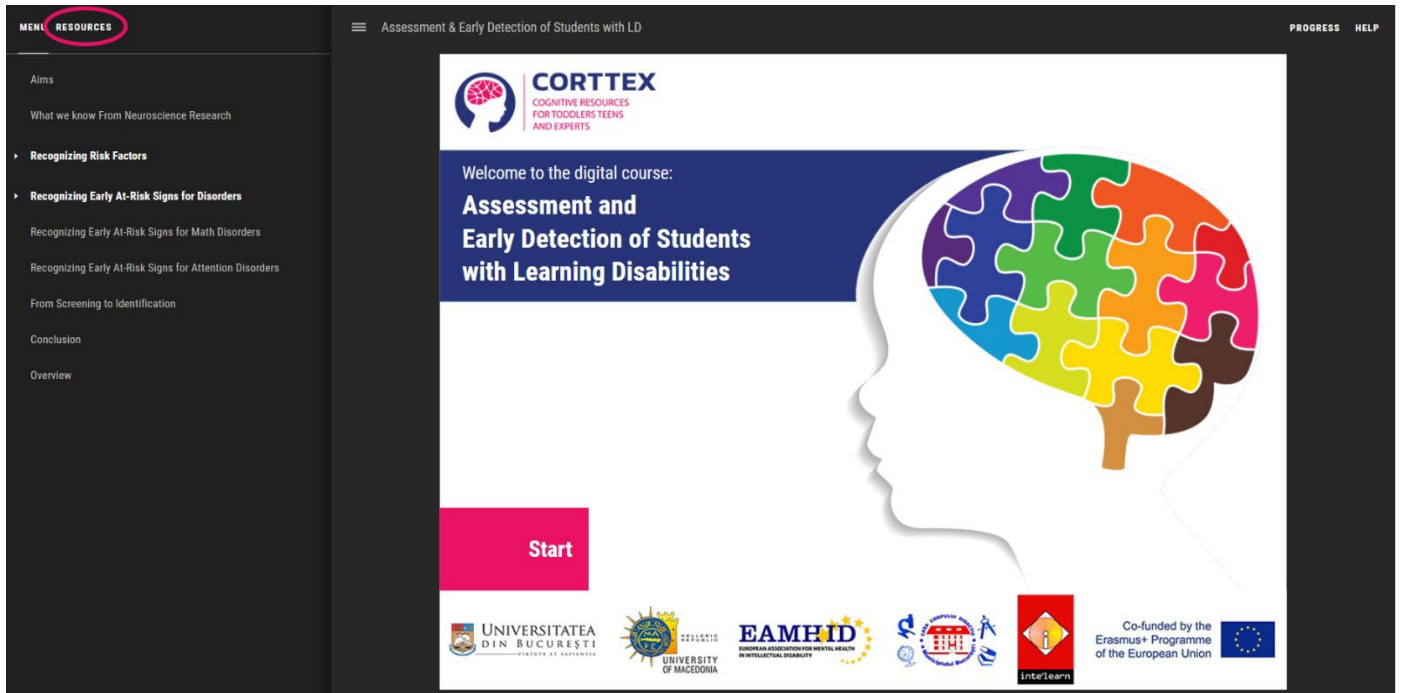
MENU RESOURCES

Aims

What we know From Neuroscience Research

Recognizing Risk Factors

Recognizing Early At-Risk Signs for Disorders

Recognizing Early At-Risk Signs for Math Disorders

Recognizing Early At-Risk Signs for Attention Disorders

From Screening to Identification

Conclusion

Overview

Assessment & Early Detection of Students with LD

PROGRESS HELP

CORTTEX
COGNITIVE RESOURCES FOR TODDLERS TEENS AND EXPERTS

Welcome to the digital course:
Assessment and Early Detection of Students with Learning Disabilities

Start

UNIVERSITATEA DIN BUCUREȘTI
VIRTUTE ET SAPIENTIA

HELLENIC REPUBLIC
UNIVERSITY OF MACEDONIA

EAMHID
EUROPEAN ASSOCIATION FOR MENTAL HEALTH IN INTELLECTUAL DISABILITY

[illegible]

inte'learn

Co-funded by the Erasmus+ Programme of the European Union